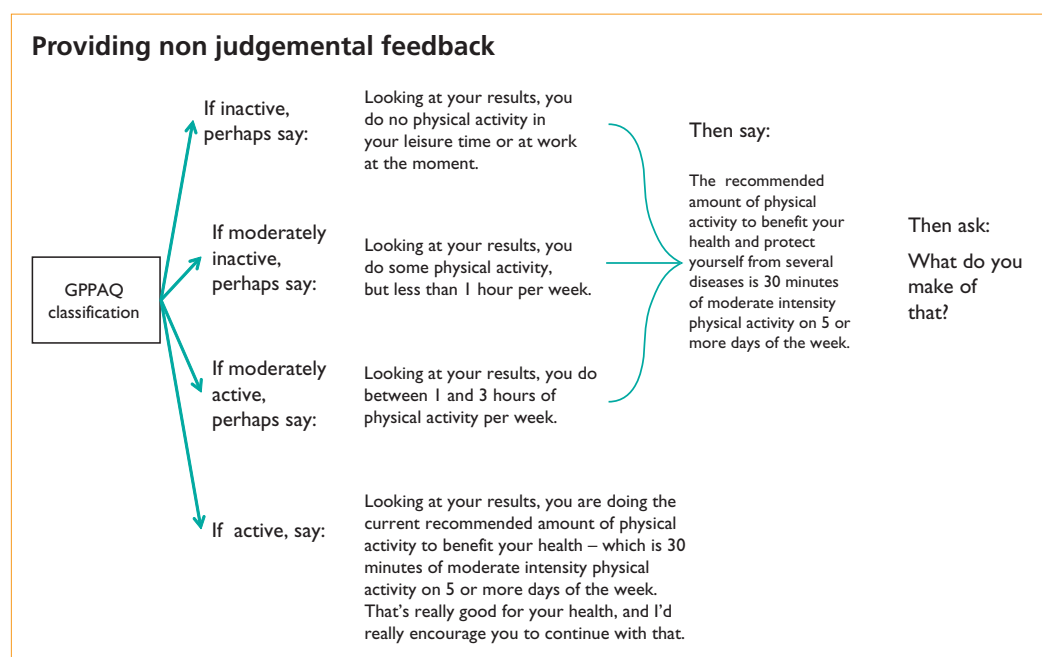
Providing non judgemental feedback

GPPAQ classification

If inactive, perhaps say:

Looking at your results, you do no physical activity in your leisure time or at work at the moment.

If moderately inactive, perhaps say:

Looking at your results, you do some physical activity, but less than 1 hour per week.

If moderately active, perhaps say:

Looking at your results, you do between 1 and 3 hours of physical activity per week.

Then say:

The recommended amount of physical activity to benefit your health and protect yourself from several diseases is 30 minutes of moderate intensity physical activity on 5 or more days of the week.

Then ask:

What do you make of that?

If active, say:

Looking at your results, you are doing the current recommended amount of physical activity to benefit your health – which is 30 minutes of moderate intensity physical activity on 5 or more days of the week. That's really good for your health, and I'd really encourage you to continue with that.